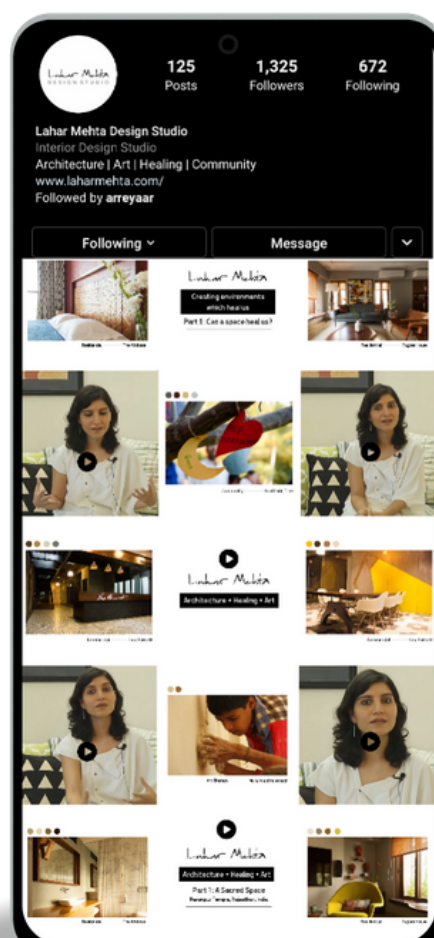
Lahar Mehta
DESIGN STUDIO

125
Posts

1,325
Followers

672
Following

Lahar Mehta Design Studio
Interior Design Studio
Architecture | Art | Healing | Community
www.laharmehta.com/
Followed by arreyaar

Following

Message

Lahar Mehta
Creating environments which heal us
Part 1: Can a space heal us?

Lahar Mehta
Architecture + Healing + Art

Lahar Mehta
Architecture + Healing + Art
Part 1: A Sacred Space
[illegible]